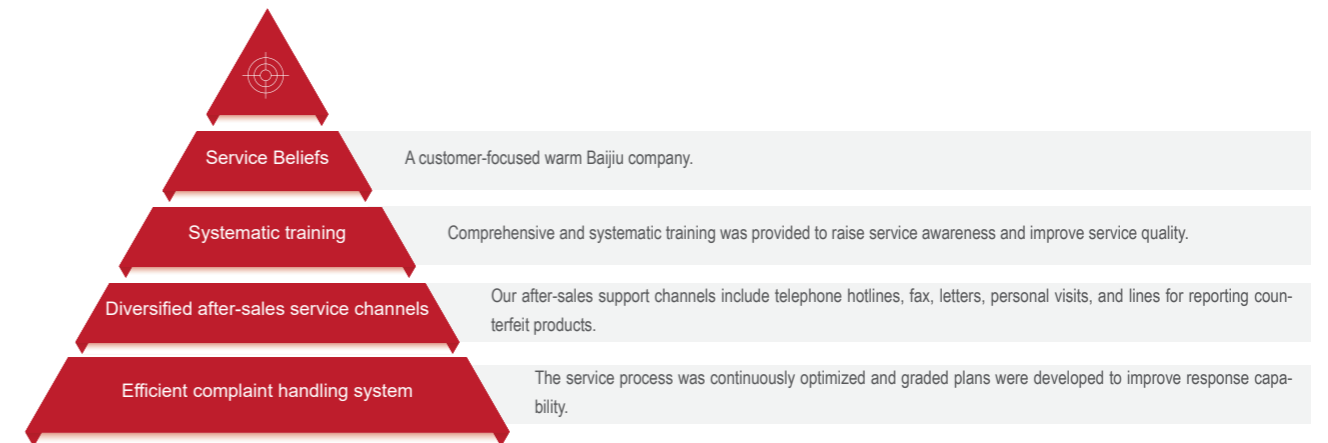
Service Beliefs

A customer-focused warm Baijiu company.

Systematic training

Comprehensive and systematic training was provided to raise service awareness and improve service quality.

Diversified after-sales service channels

Our after-sales support channels include telephone hotlines, fax, letters, personal visits, and lines for reporting counterfeit products.

Efficient complaint handling system

The service process was continuously optimized and graded plans were developed to improve response capability.